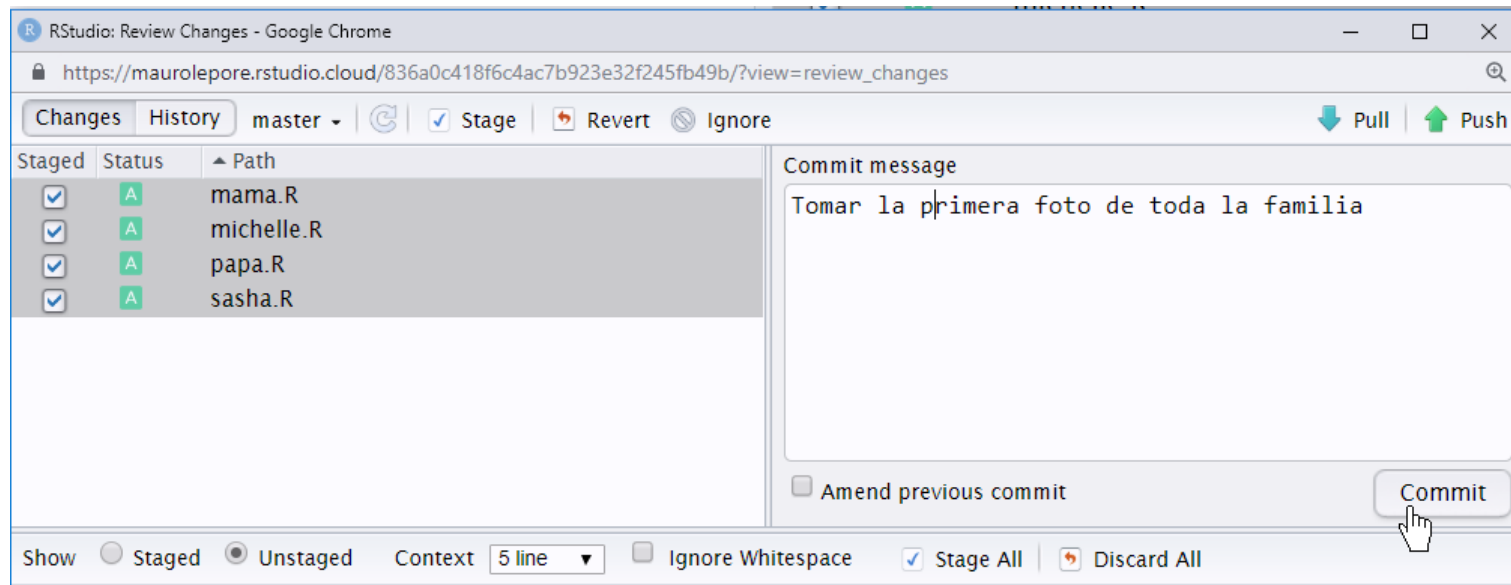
RStudio: Review Changes - Google Chrome

https://maurolepore.rstudio.cloud/836a0c418f6c4ac7b923e32f245fb49b/?view=review_changes

Changes History master Stage Revert Ignore Pull Push

| Staged | Status | Path |
|---|---|---|
| ✓ | A | mama.R |
| ✓ | A | michelle.R |
| ✓ | A | papa.R |
| ✓ | A | sasha.R |

Commit message

Tomar la primera foto de toda la familia

Amend previous commit

Commit

Show Staged Unstaged Context 5 line Ignore Whitespace Stage All Discard All